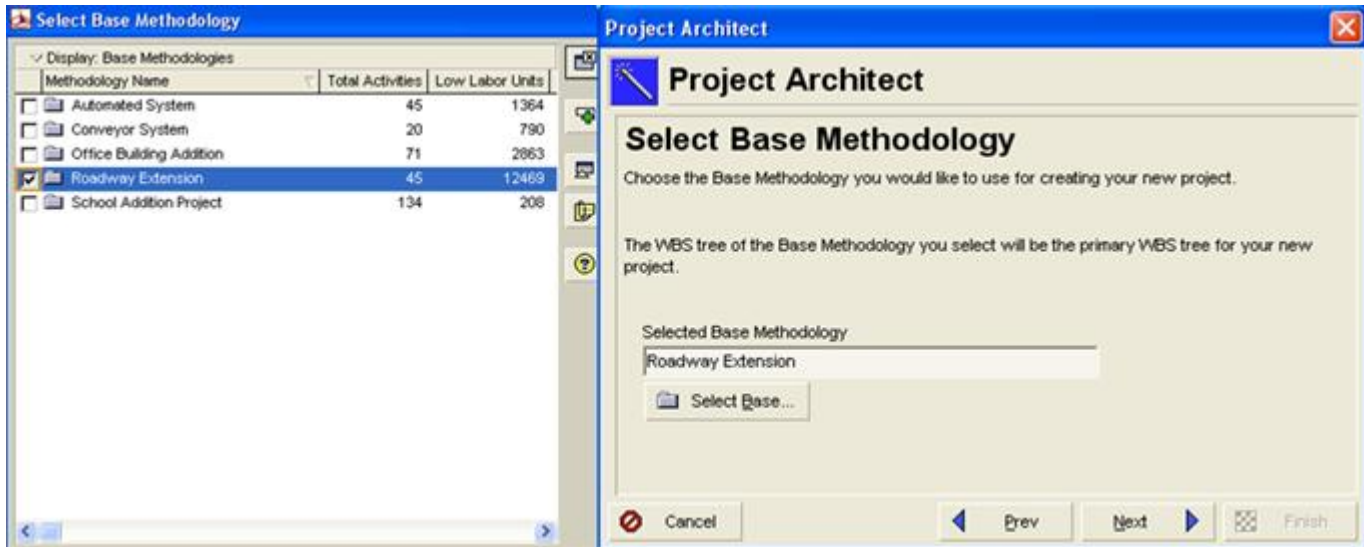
Select Base Methodology

Display: Base Methodologies

| Methodology Name | Total Activities | Low Labor Units |
|---|---|---|
| Automated System | 45 | 1364 |
| Conveyor System | 20 | 790 |
| Office Building Addition | 71 | 2863 |
| Roadway Extension | 45 | 12469 |
| School Addition Project | 134 | 208 |

Project Architect

Project Architect

Select Base Methodology

Choose the Base Methodology you would like to use for creating your new project.

The WBS tree of the Base Methodology you select will be the primary WBS tree for your new project.

Selected Base Methodology

Roadway Extension

Select Base...

Cancel

Prev

Next

Finish